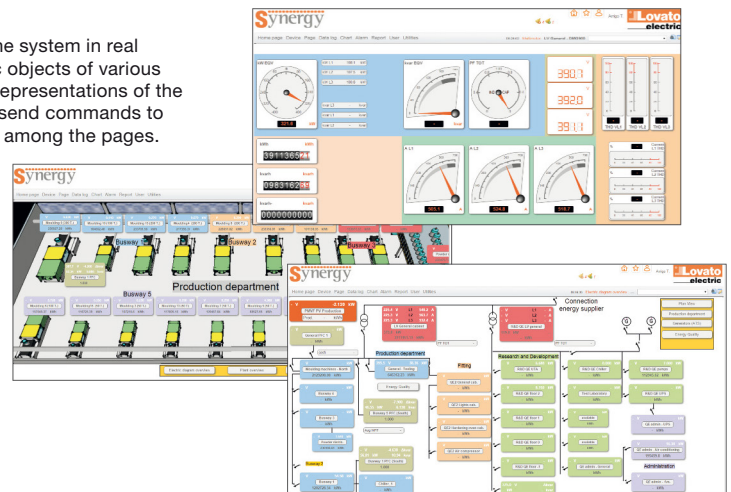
he system in real
s objects of various
epresentations of the
send commands to
among the pages.

Synergy

Lovato electric

Home page Device Page Data log Chart Alarm Report User Utilities

390.7
392.0
391.1

3911363
0983162
00000000

Synergy

Home page Device Page Data log Chart Alarm Report User Utilities

Busway
Busway 2
Busway 3
Busway 5
Production department

Synergy

Lovato electric

Home page Device Page Data log Chart Alarm Report User Utilities

Connection energy supplier

Production department
Research and Development
Fitting
Administration
Busway 2
Busway 4